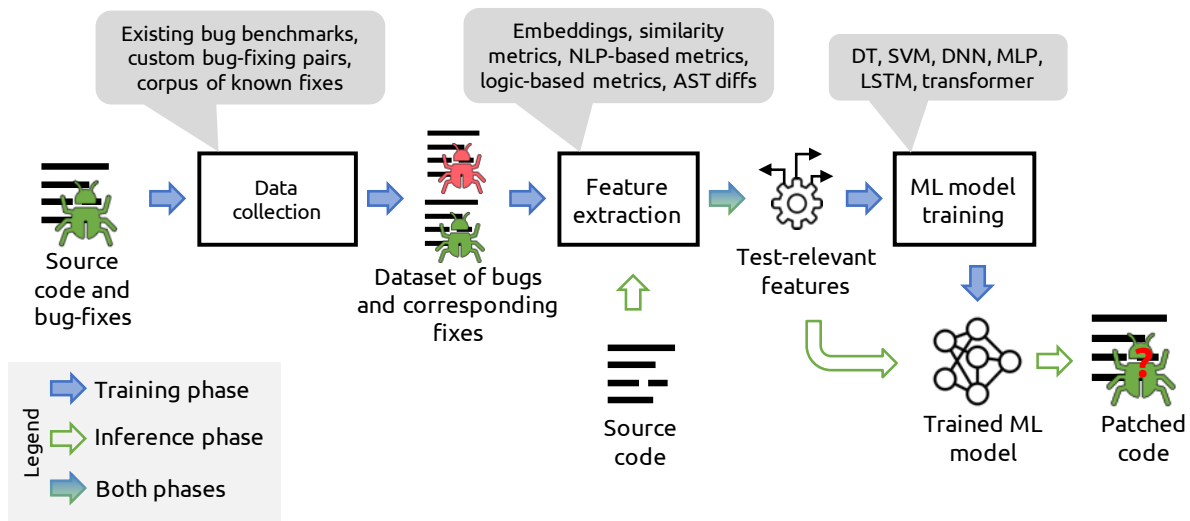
Existing bug benchmarks, custom bug-fixing pairs, corpus of known fixes

Embeddings, similarity metrics, NLP-based metrics, logic-based metrics, AST diffs

DT, SVM, DNN, MLP, LSTM, transformer

Source code and bug-fixes

Data collection

Dataset of bugs and corresponding fixes

Feature extraction

Test-relevant features

ML model training

Source code

Trained ML model

?

Patched code

Legend
Training phase
Inference phase
Both phases